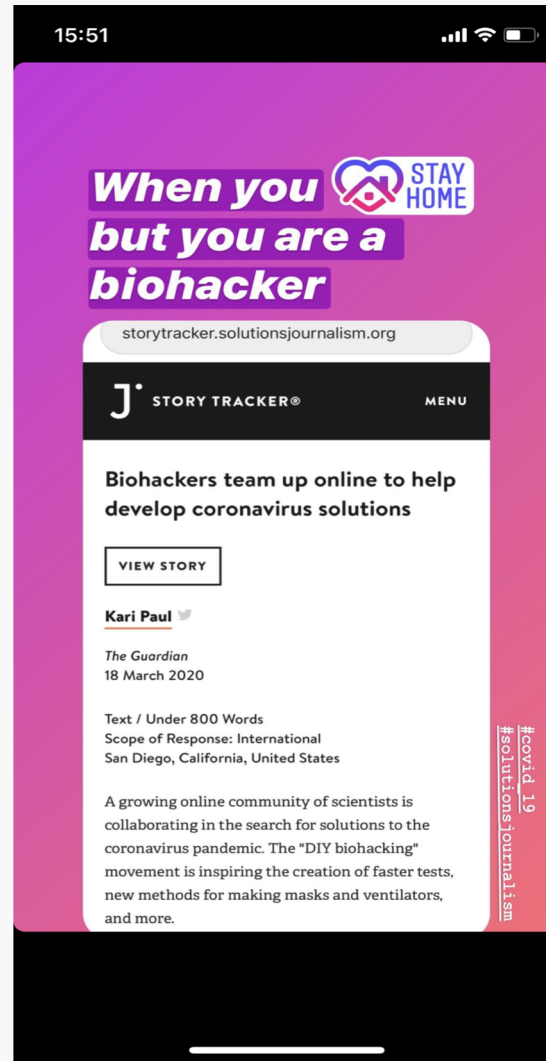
15:51

When you STAY HOME but you are a biohacker

storytracker.solutionsjournalism.org

J STORY TRACKER® MENU

Biohackers team up online to help develop coronavirus solutions

VIEW STORY

Kari Paul

The Guardian
18 March 2020

Text / Under 800 Words
Scope of Response: International
San Diego, California, United States

A growing online community of scientists is collaborating in the search for solutions to the coronavirus pandemic. The "DIY biohacking" movement is inspiring the creation of faster tests, new methods for making masks and ventilators, and more.

#covid_19
#solutionsjournalism